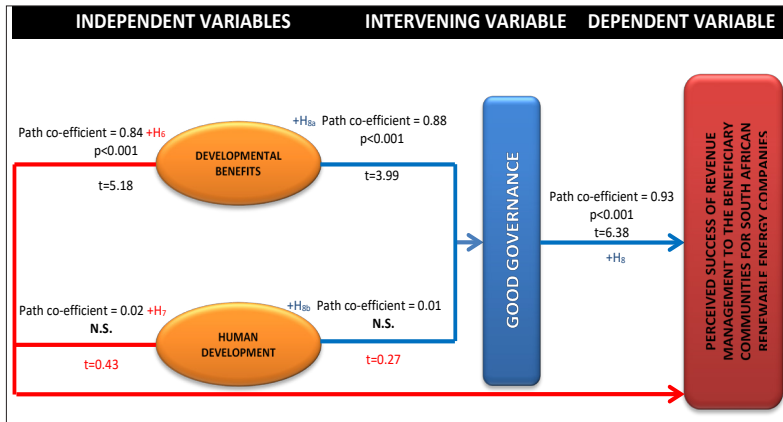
INDEPENDENT VARIABLES INTERVENING VARIABLE DEPENDENT VARIABLE

Path co-efficient = 0.84 +H$_6$
p<0.001

t=5.18

DEVELOPMENTAL BENEFITS

+H$_{8a}$ Path co-efficient = 0.88
p<0.001

t=3.99

GOOD GOVERNANCE

Path co-efficient = 0.93
p<0.001
t=6.38

+H$_8$

PERCEIVED SUCCESS OF REVENUE MANAGEMENT TO THE BENEFICIARY COMMUNITIES FOR SOUTH AFRICAN RENEWABLE ENERGY COMPANIES

Path co-efficient = 0.02 +H$_7$
N.S.

t=0.43

HUMAN DEVELOPMENT

+H$_{8b}$ Path co-efficient = 0.01
N.S.

t=0.27